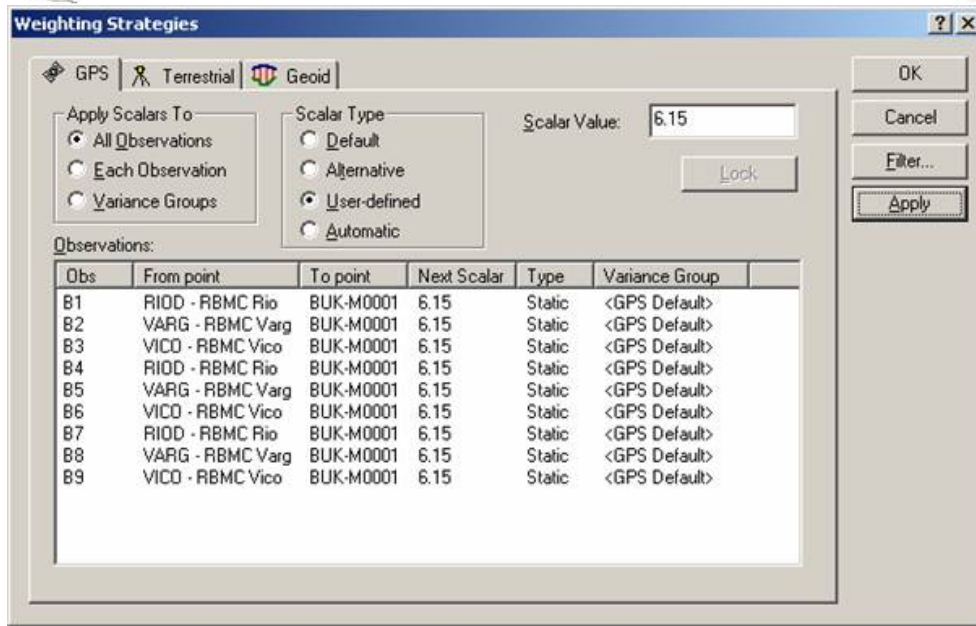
Weighting Strategies

? X

GPS | Terrestrial | Geoid

Apply Scalars To
All Observations
Each Observation
Variance Groups

Scalar Type
Default
Alternative
User-defined
Automatic

Scalar Value: 6.15

Lock

OK
Cancel
Filter...
Apply

Observations:

| Obs | From point | To point | Next Scalar | Type | Variance Group |
|---|---|---|---|---|---|
| B1 | RIOD - RBMC Rio | BUK-M0001 | 6.15 | Static | <GPS Default> |
| B2 | VARG - RBMC Varg | BUK-M0001 | 6.15 | Static | <GPS Default> |
| B3 | VICO - RBMC Vico | BUK-M0001 | 6.15 | Static | <GPS Default> |
| B4 | RIOD - RBMC Rio | BUK-M0001 | 6.15 | Static | <GPS Default> |
| B5 | VARG - RBMC Varg | BUK-M0001 | 6.15 | Static | <GPS Default> |
| B6 | VICO - RBMC Vico | BUK-M0001 | 6.15 | Static | <GPS Default> |
| B7 | RIOD - RBMC Rio | BUK-M0001 | 6.15 | Static | <GPS Default> |
| B8 | VARG - RBMC Varg | BUK-M0001 | 6.15 | Static | <GPS Default> |
| B9 | VICO - RBMC Vico | BUK-M0001 | 6.15 | Static | <GPS Default> |